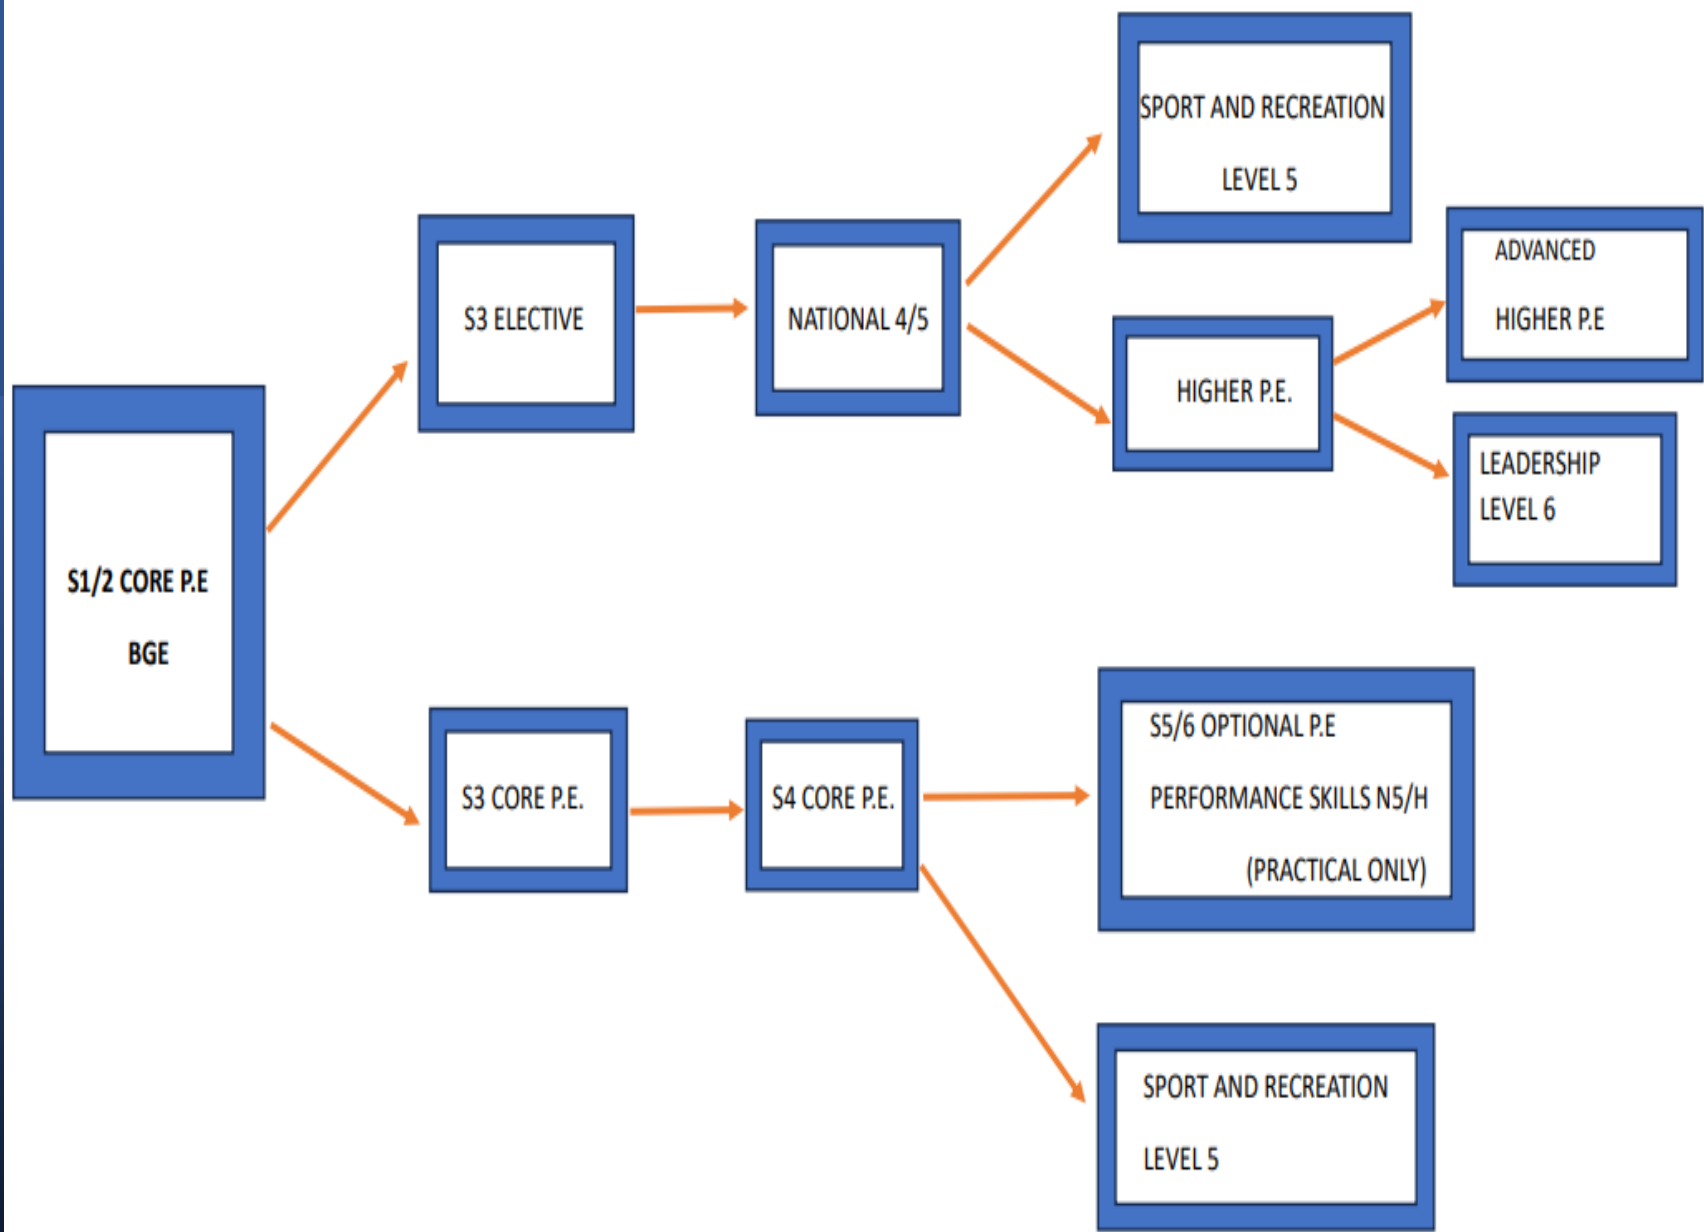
S1/2 CORE P.E

BGE

S3 ELECTIVE

NATIONAL 4/5

SPORT AND RECREATION

LEVEL 5

HIGHER P.E.

ADVANCED

HIGHER P.E

LEADERSHIP

LEVEL 6

S3 CORE P.E.

S4 CORE P.E.

S5/6 OPTIONAL P.E

PERFORMANCE SKILLS N5/H

(PRACTICAL ONLY)

SPORT AND RECREATION

LEVEL 5